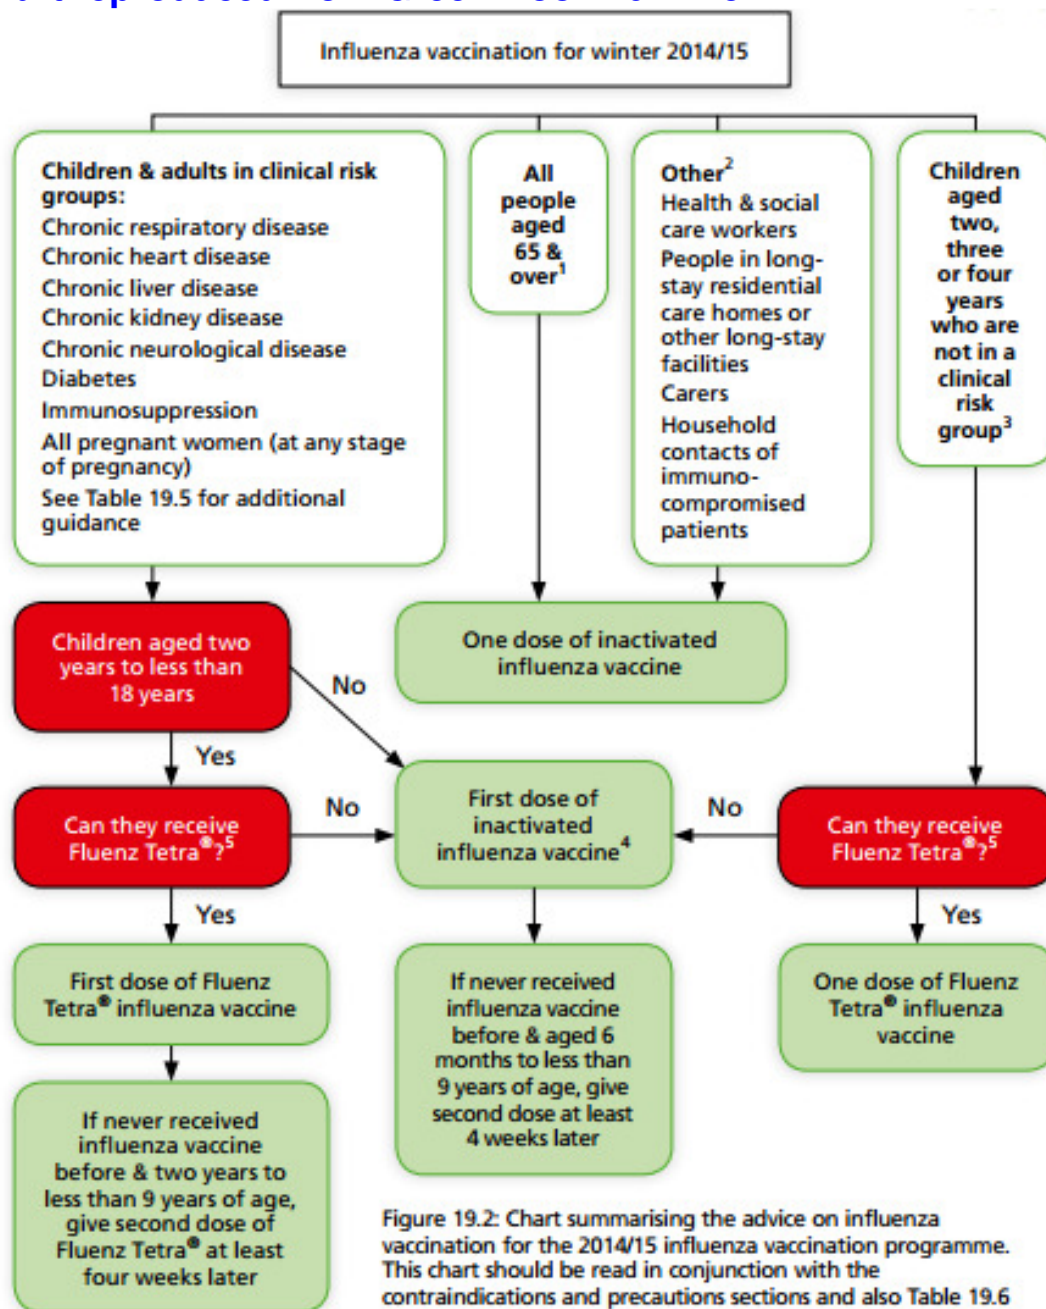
Influenza vaccination for winter 2014/15

Children & adults in clinical risk groups:
Chronic respiratory disease
Chronic heart disease
Chronic liver disease
Chronic kidney disease
Chronic neurological disease
Diabetes
Immunosuppression
All pregnant women (at any stage of pregnancy)
See Table 19.5 for additional guidance

All people aged 65 & over$^1$

Other$^2$
Health & social care workers
People in long-stay residential care homes or other long-stay facilities
Carers
Household contacts of immuno-compromised patients

Children aged two, three or four years who are not in a clinical risk group$^3$

Children aged two years to less than 18 years

No

One dose of inactivated influenza vaccine

Yes

Can they receive Fluenz Tetra®?$^5$

No

First dose of inactivated influenza vaccine$^4$

No

Can they receive Fluenz Tetra®?$^5$

Yes

Yes

First dose of Fluenz Tetra® influenza vaccine

If never received influenza vaccine before & aged 6 months to less than 9 years of age, give second dose at least 4 weeks later

One dose of Fluenz Tetra® influenza vaccine

If never received influenza vaccine before & two years to less than 9 years of age, give second dose of Fluenz Tetra® at least four weeks later

Figure 19.2: Chart summarising the advice on influenza vaccination for the 2014/15 influenza vaccination programme. This chart should be read in conjunction with the contraindications and precautions sections and also Table 19.6